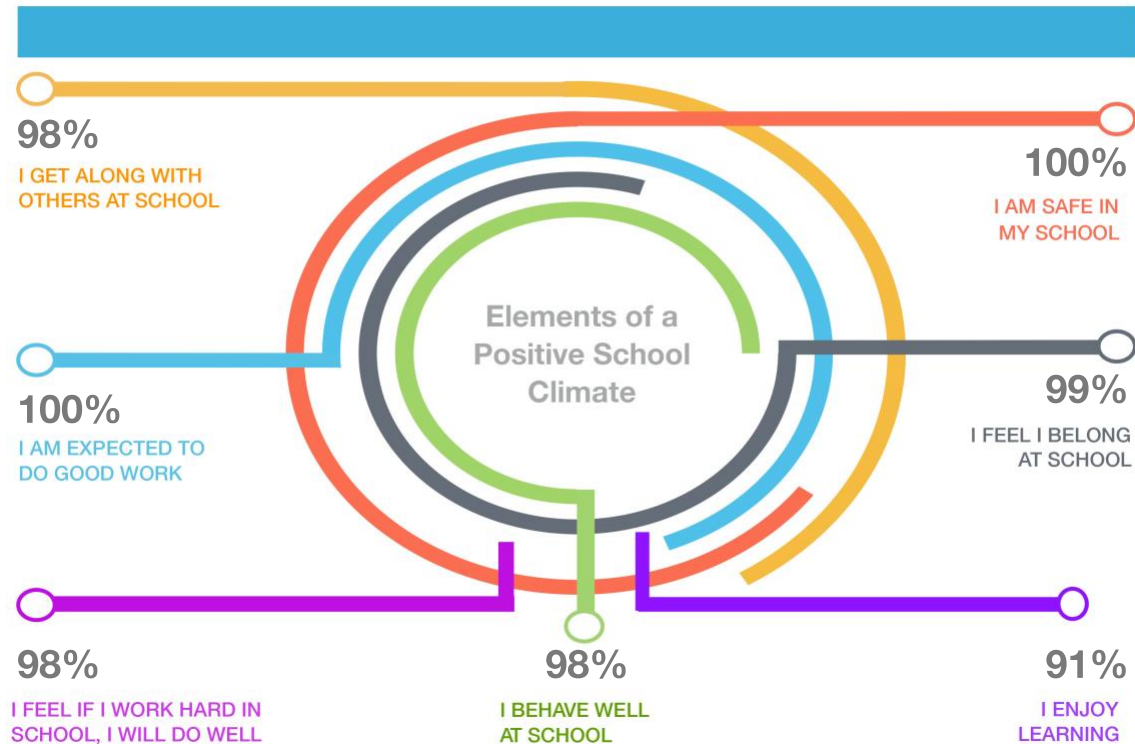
98%
I GET ALONG WITH OTHERS AT SCHOOL

100%
I AM SAFE IN MY SCHOOL

Elements of a Positive School Climate

100%
I AM EXPECTED TO DO GOOD WORK

99%
I FEEL I BELONG AT SCHOOL

98%
I FEEL IF I WORK HARD IN SCHOOL, I WILL DO WELL

98%
I BEHAVE WELL AT SCHOOL

91%
I ENJOY LEARNING